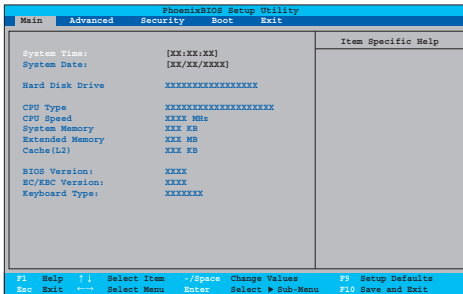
PhoenixBIOS Setup Utility

Main Advanced Security Boot Exit

System Time: [XX:XX:XX]
System Date: [XX/XX/XXXX]

Hard Disk Drive XXXXXXXXXXXXXXXXX

CPU Type XXXXXXXXXXXXXXXXXXXX
CPU Speed XXXX MHz
System Memory XXX KB
Extended Memory XXX MB
Cache(L2) XXX KB

BIOS Version: XXXX
EC/KBC Version: XXXX
Keyboard Type: XXXXXXX

Item Specific Help

F1 Help ↑↓ Select Item -/Space Change Values F9 Setup Defaults
Esc Exit ←→ Select Menu Enter Select ▶ Sub-Menu F10 Save and Exit